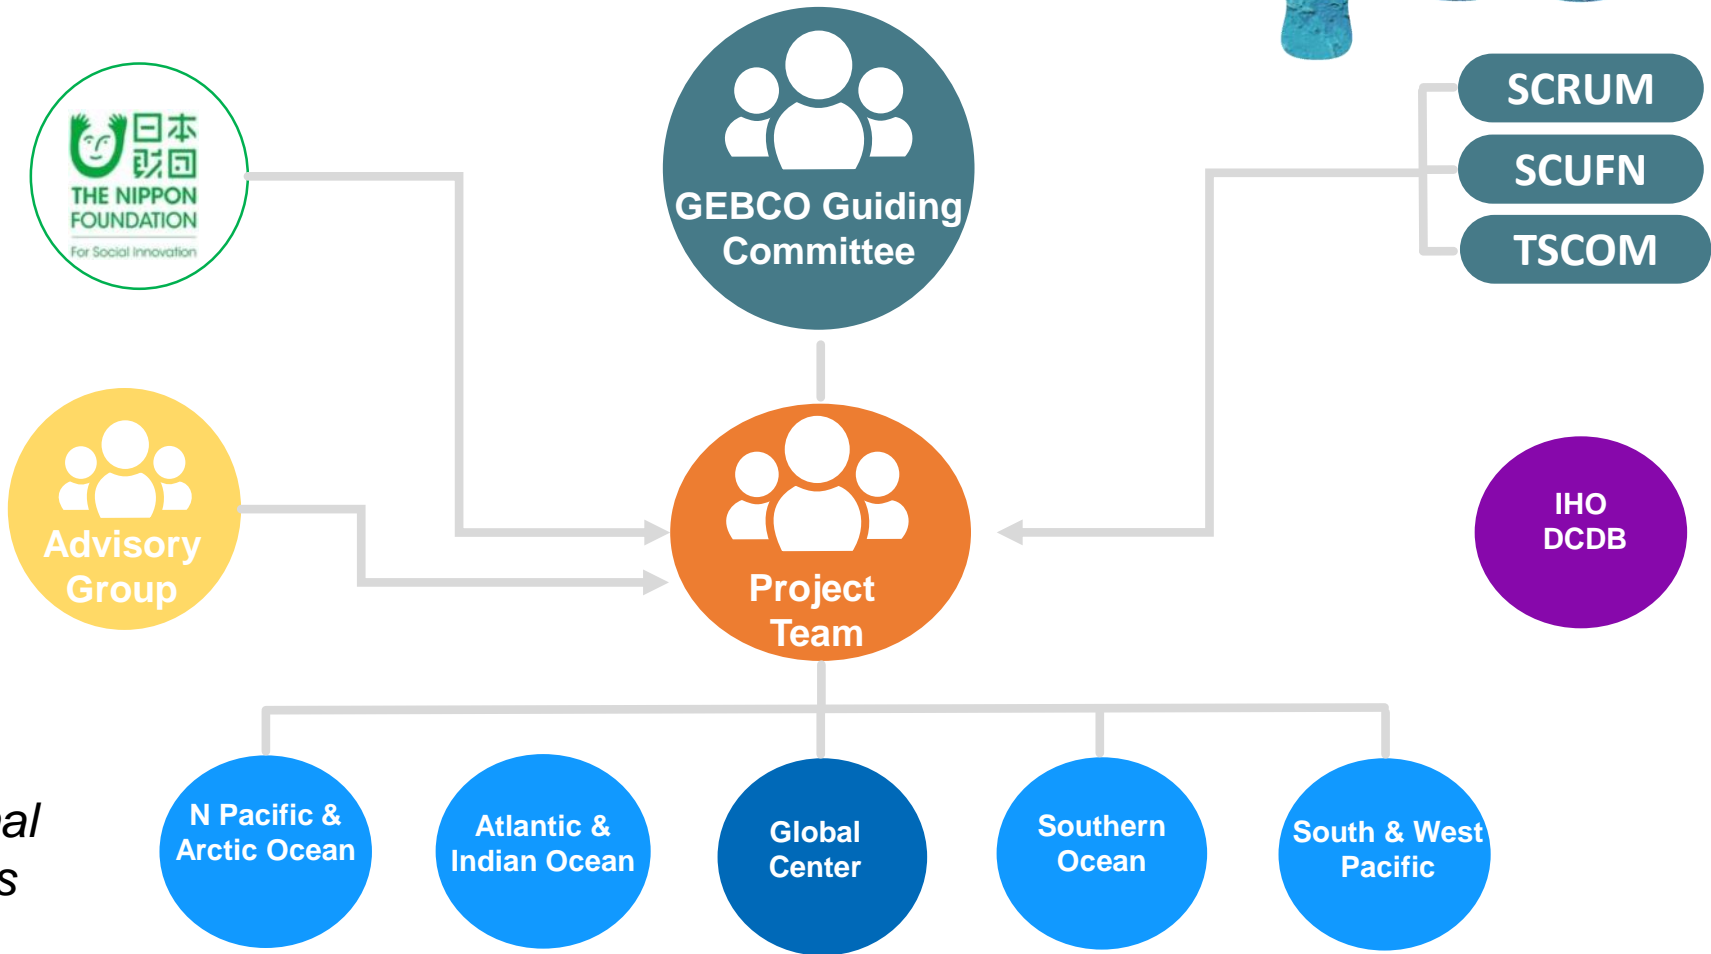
日本財団
THE NIPPON FOUNDATION
For Social Innovation

GEBCO Guiding Committee

SCRUM
SCUFN
TSCOM

Advisory Group

Project Team

IHO DCDB

al
s

N Pacific & Arctic Ocean

Atlantic & Indian Ocean

Global Center

Southern Ocean

South & West Pacific